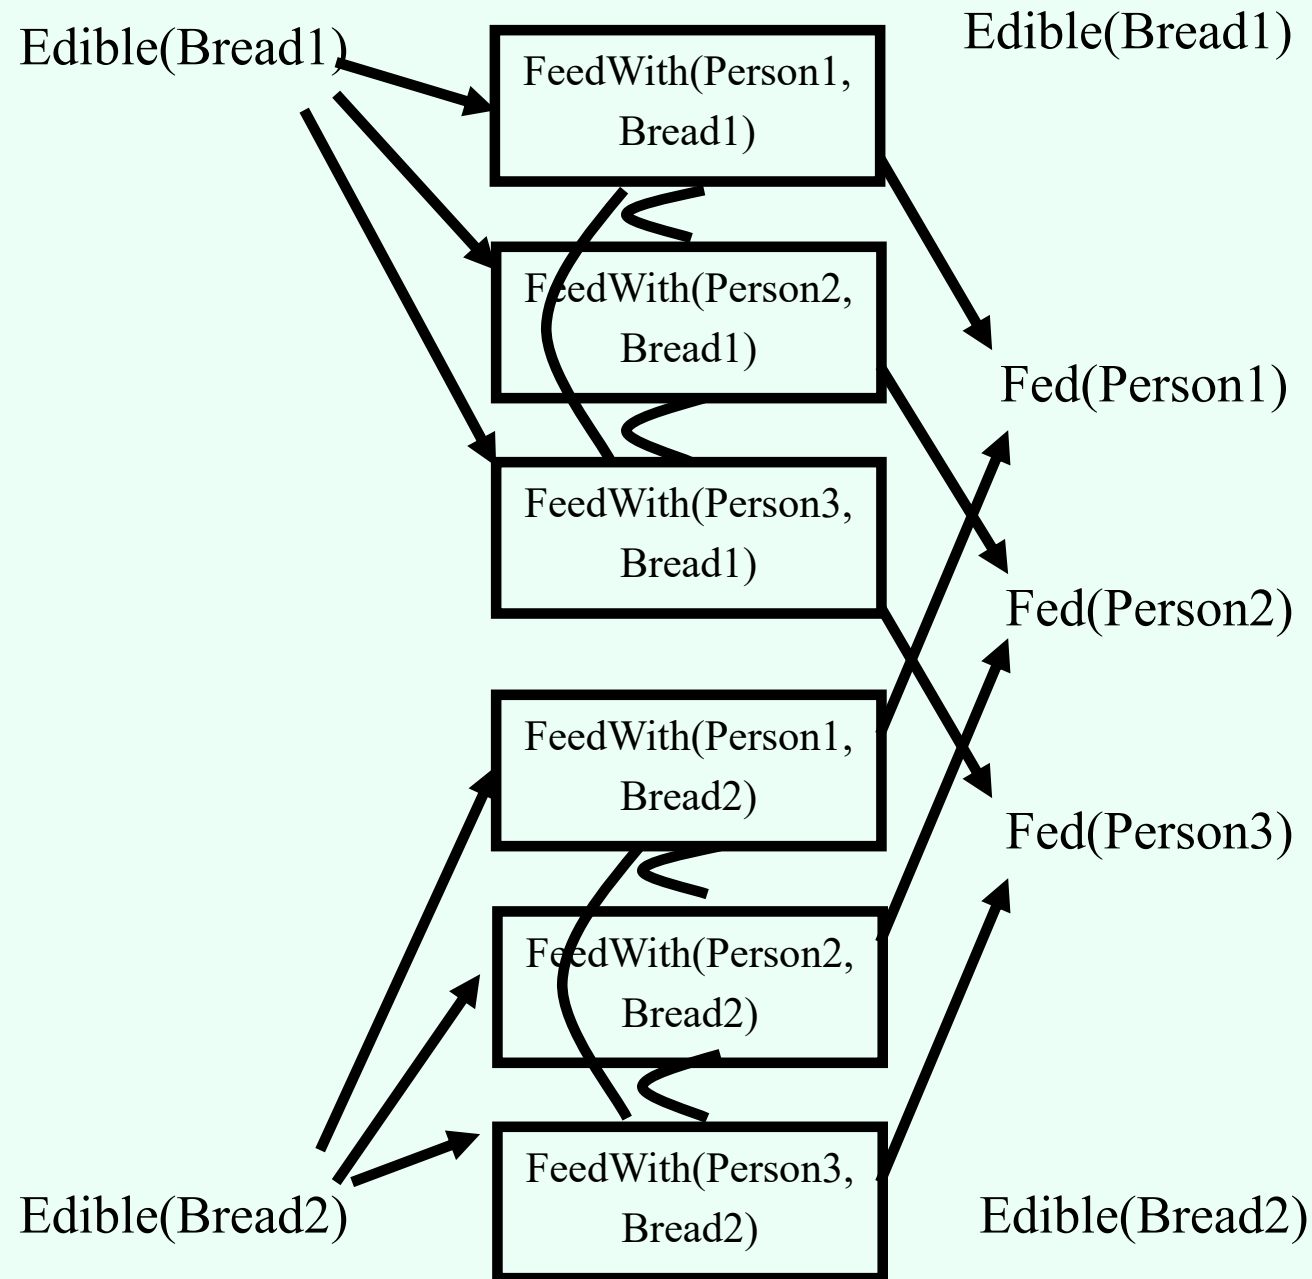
Edible(Bread1)

FeedWith(Person1, Bread1)

Edible(Bread1)

FeedWith(Person2, Bread1)

Fed(Person1)

FeedWith(Person3, Bread1)

Fed(Person2)

FeedWith(Person1, Bread2)

Fed(Person3)

FeedWith(Person2, Bread2)

FeedWith(Person3, Bread2)

Edible(Bread2)

Edible(Bread2)